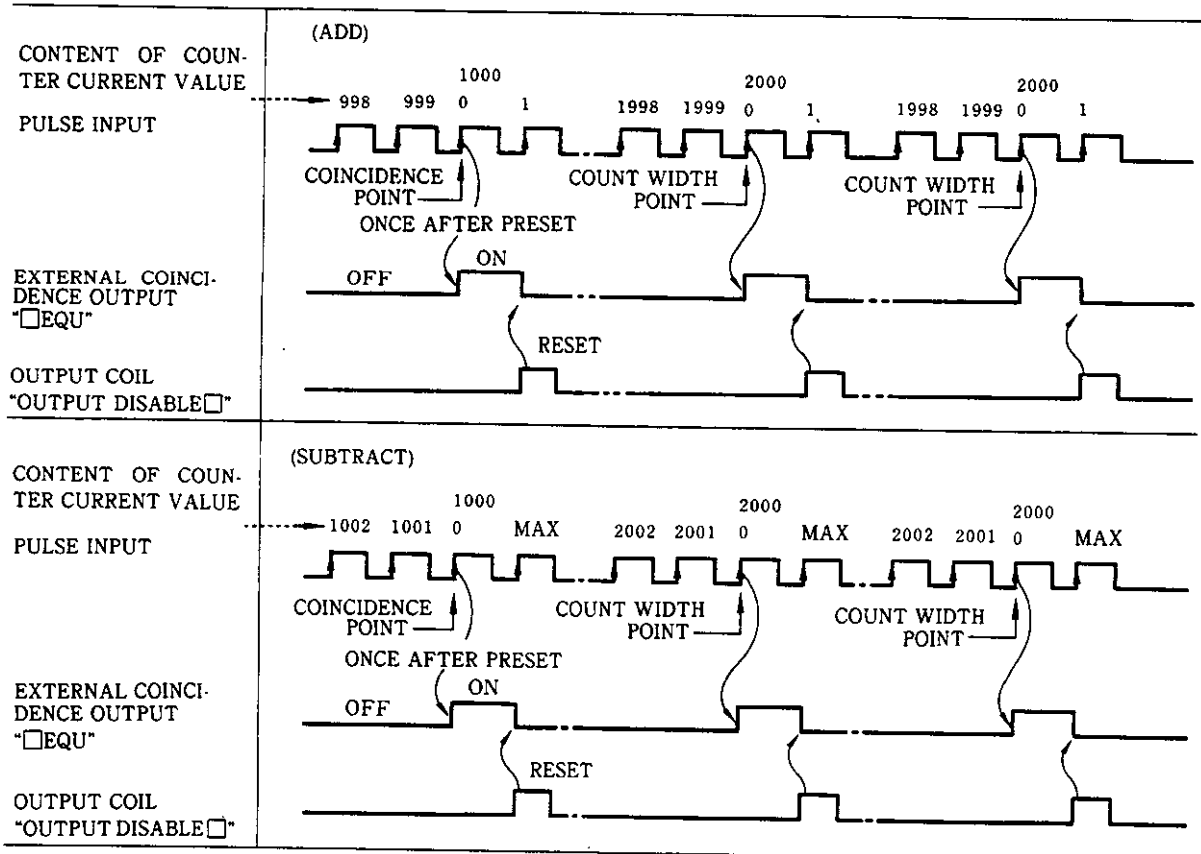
CONTENT OF COUNTER CURRENT VALUE

PULSE INPUT

EXTERNAL COINCIDENCE OUTPUT "□EQU"

OUTPUT COIL "OUTPUT DISABLE□"

(ADD)

998 999 1000 0 1 1998 1999 2000 0 1 1998 1999 2000 0 1

COINCIDENCE POINT

ONCE AFTER PRESET

COUNT WIDTH POINT

COUNT WIDTH POINT

OFF

ON

RESET

CONTENT OF COUNTER CURRENT VALUE

PULSE INPUT

EXTERNAL COINCIDENCE OUTPUT "□EQU"

OUTPUT COIL "OUTPUT DISABLE□"

(SUBTRACT)

1002 1001 1000 0 MAX 2002 2001 2000 0 MAX 2002 2001 2000 0 MAX

COINCIDENCE POINT

ONCE AFTER PRESET

COUNT WIDTH POINT

COUNT WIDTH POINT

OFF

ON

RESET